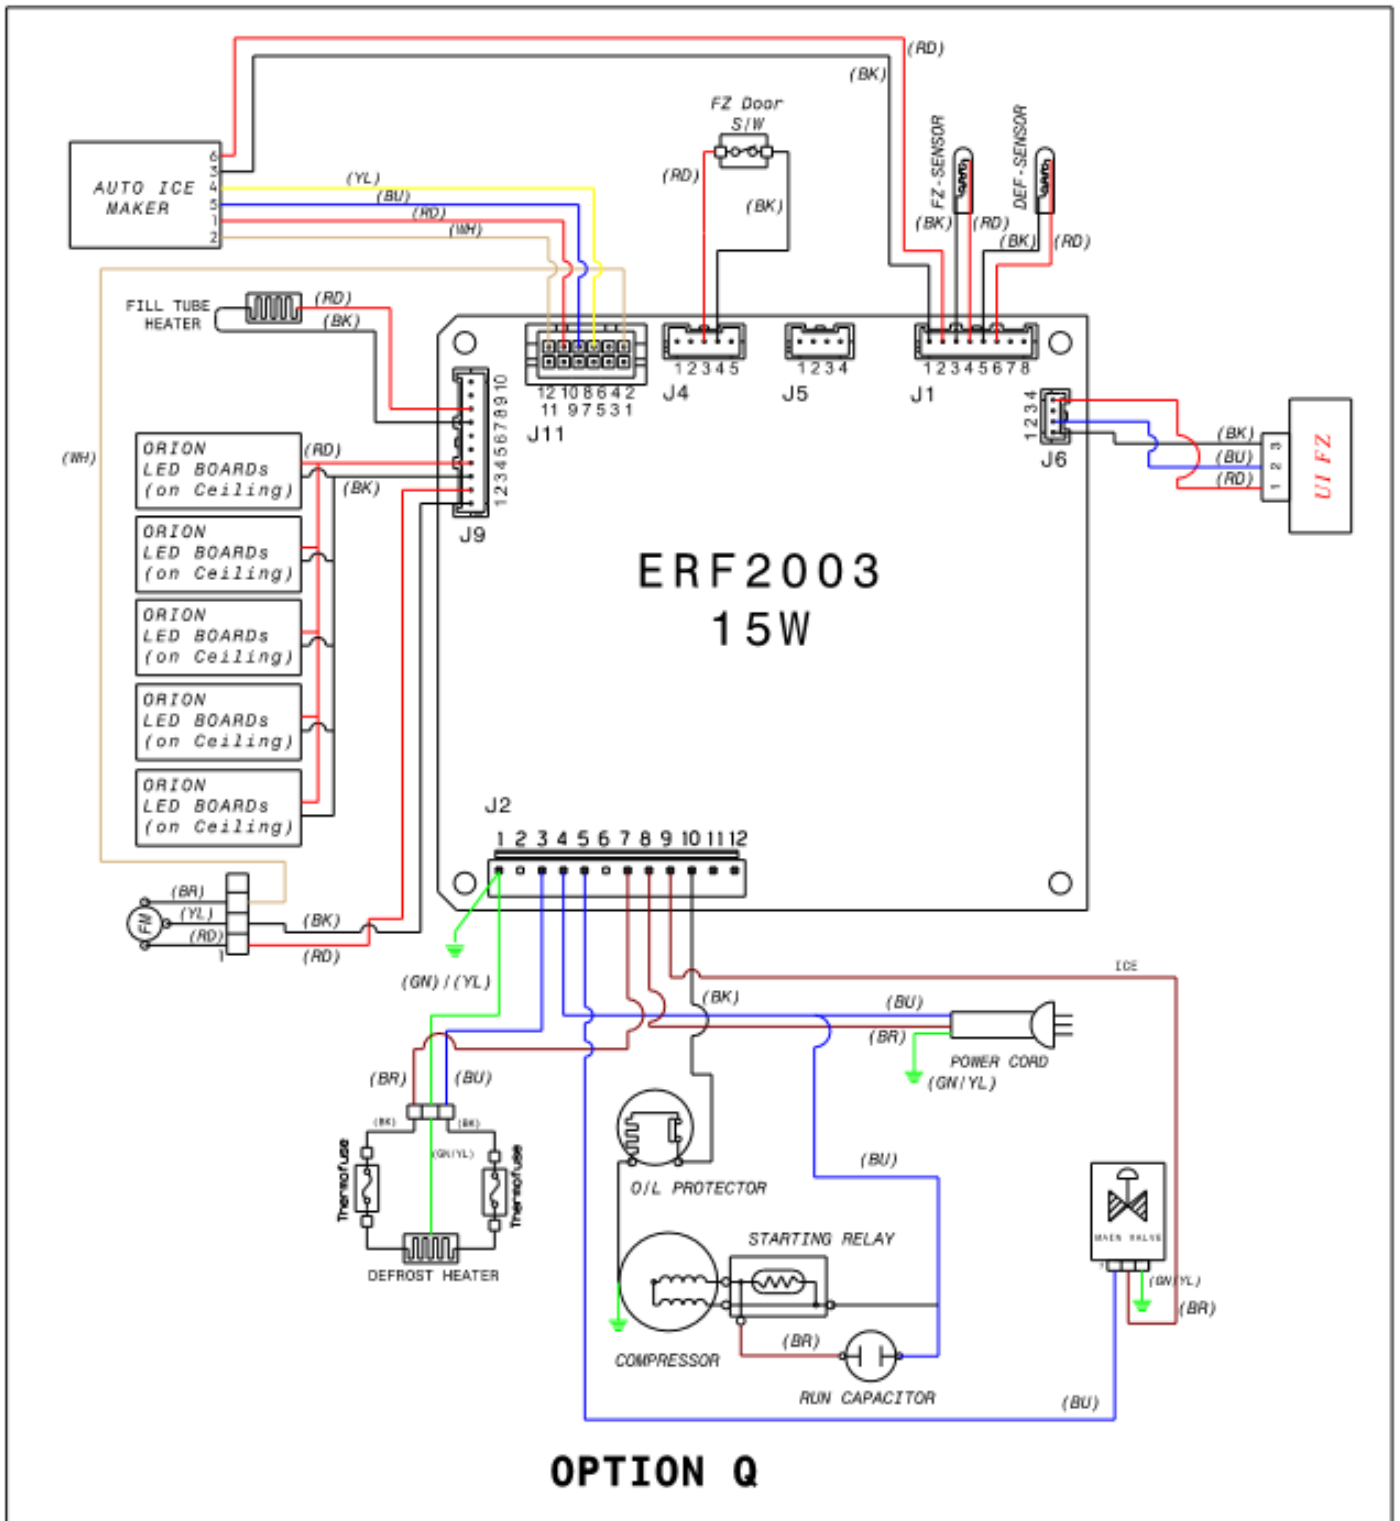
(RD)
(BK)
FZ Door S/W
FZ-SENSOR
DEF-SENSOR
AUTO ICE MAKER
6 3 4 5 1 2
(YL)
(BU)
(RD)
(WH)
(RD)
(BK)
(BK)
(RD)
(BK)
(RD)
FILL TUBE HEATER
(RD)
(BK)
12 10 8 6 4 2
11 9 7 5 3 1
J11
1 2 3 4 5
J4
1 2 3 4
J5
1 2 3 4 5 6 7 8
J1
1 2 3 4
J6
(BK)
(BU)
(RD)
3 2 1
UI FZ
(WH)
ORION LED BOARDS (on Ceiling)
(RD)
(BK)
1 2 3 4 5 6 7 8 9 10
J9
ORION LED BOARDS (on Ceiling)
ORION LED BOARDS (on Ceiling)
ORION LED BOARDS (on Ceiling)
ORION LED BOARDS (on Ceiling)
ERF2003
15W
J2
1 2 3 4 5 6 7 8 9 10 11 12
(BR)
(YL)
(RD)
FM
1
(BK)
(RD)
(GN)/(YL)
(BK)
(BU)
ICE
(BR)
POWER CORD
(GN/YL)
(BR)
(BU)
(BK)
(BK)
(GN/YL)
Thermofuse
Thermofuse
DEFROST HEATER
O/L PROTECTOR
(BU)
STARTING RELAY
COMPRESSOR
(BR)
RUN CAPACITOR
MAIN VALVE
(GN/YL)
(BR)
(BU)
OPTION Q